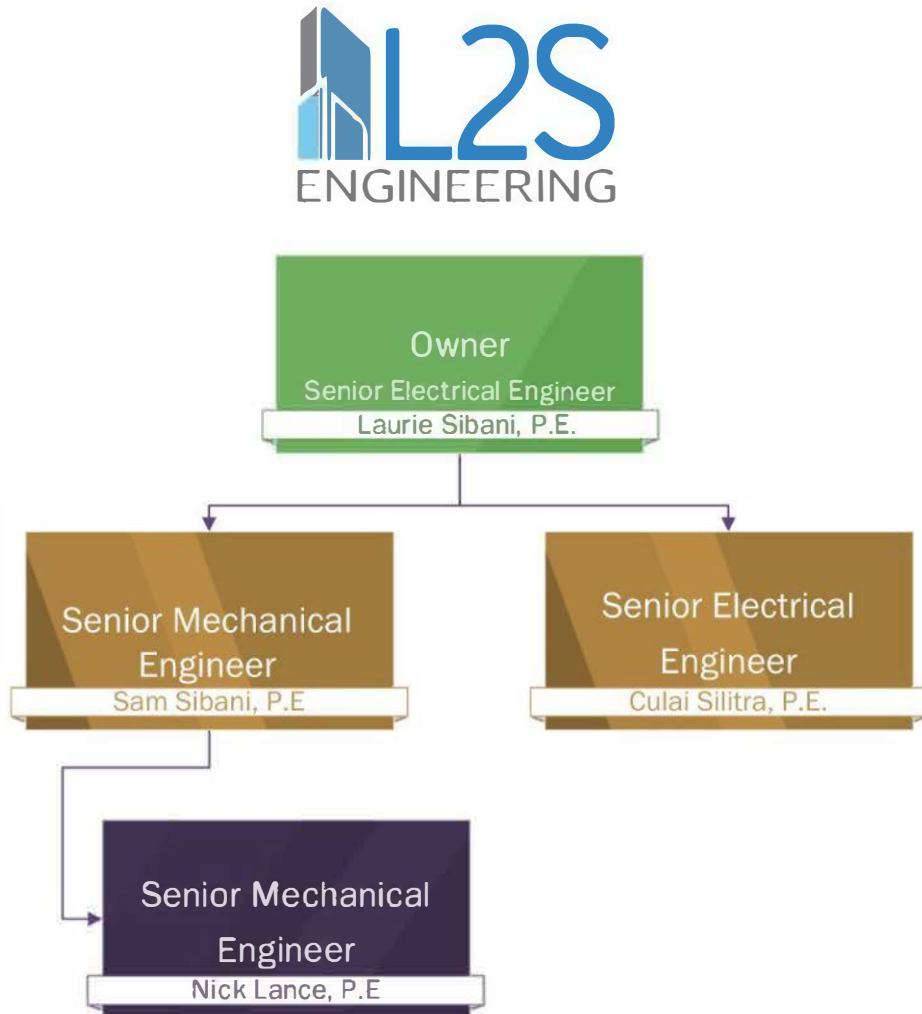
L2S
ENGINEERING

Owner
Senior Electrical Engineer
Laurie Sibani, P.E.

Senior Mechanical Engineer
Sam Sibani, P.E

Senior Electrical Engineer
Culai Silitra, P.E.

Senior Mechanical Engineer
Nick Lance, P.E